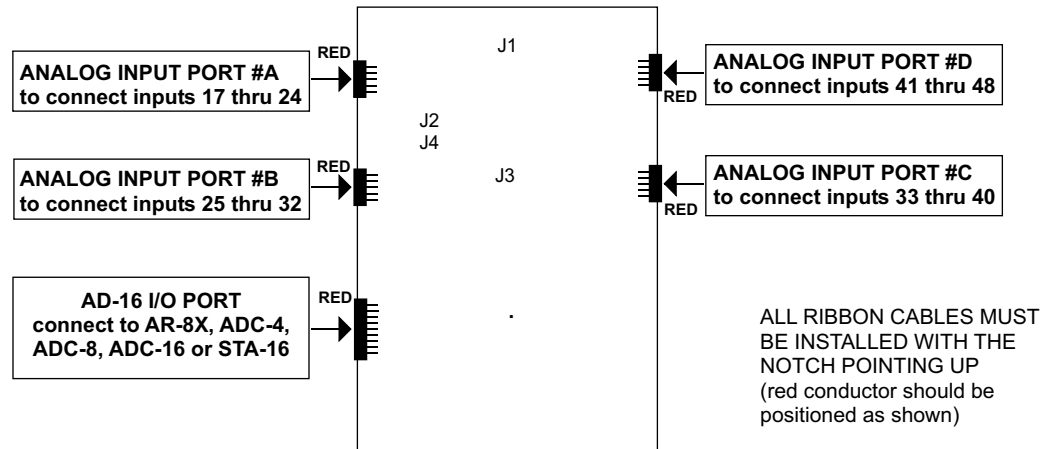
J1

RED

ANALOG INPUT PORT #A
to connect inputs 17 thru 24

ANALOG INPUT PORT #D
to connect inputs 41 thru 48

RED

J2
J4

RED

ANALOG INPUT PORT #B
to connect inputs 25 thru 32

J3

ANALOG INPUT PORT #C
to connect inputs 33 thru 40

RED

RED

AD-16 I/O PORT
connect to AR-8X, ADC-4, ADC-8, ADC-16 or STA-16

ALL RIBBON CABLES MUST BE INSTALLED WITH THE NOTCH POINTING UP
(red conductor should be positioned as shown)